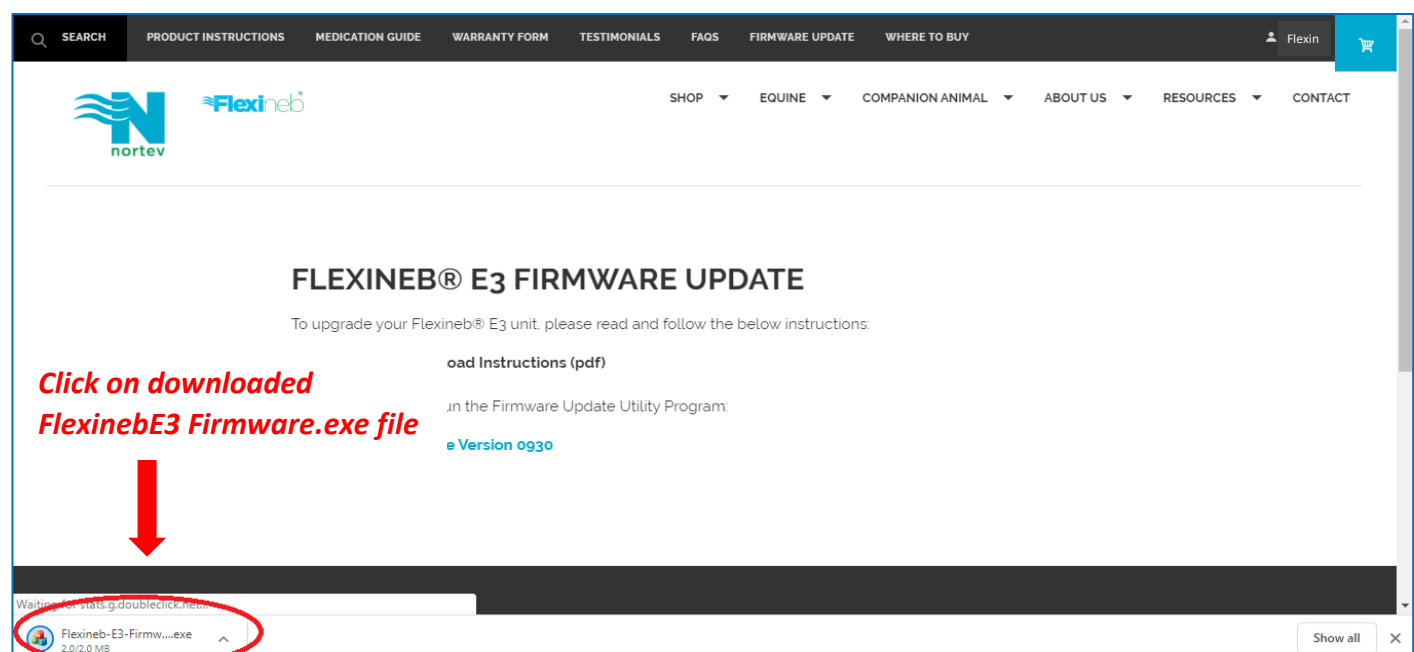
SEARCH PRODUCT INSTRUCTIONS MEDICATION GUIDE WARRANTY FORM TESTIMONIALS FAQS FIRMWARE UPDATE WHERE TO BUY

Flexin

nortev

Flexineb

SHOP EQUINE COMPANION ANIMAL ABOUT US RESOURCES CONTACT

FLEXINEB® E3 FIRMWARE UPDATE

To upgrade your Flexineb® E3 unit, please read and follow the below instructions:

oad Instructions (pdf)

un the Firmware Update Utility Program:

e Version 0930

Click on downloaded FlexinebE3 Firmware.exe file

Waiting for stats.g.doubleclick.net...

Flexineb-E3-Firmw....exe
2.0/2.0 MB

Show all